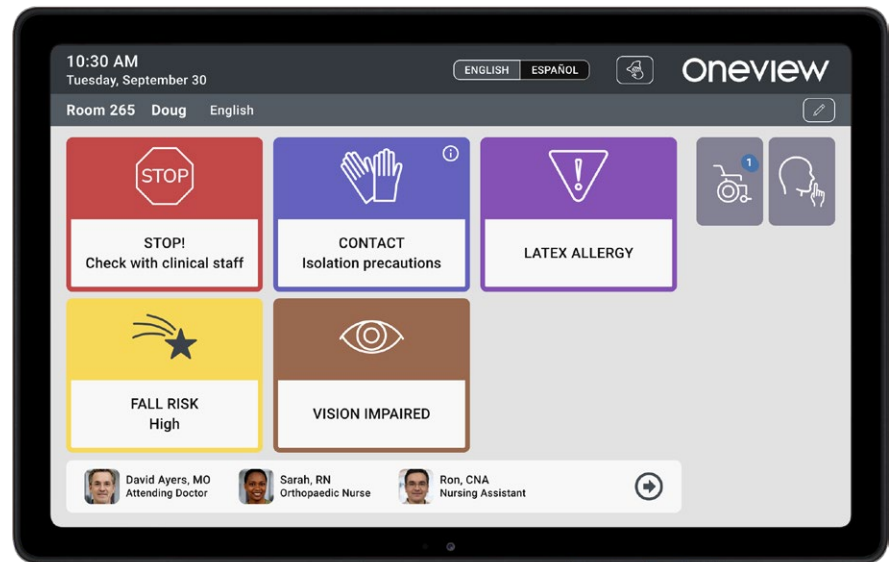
10:30 AM
Tuesday, September 30

ENGLISH ESPAÑOL

oneview

Room 265 Doug English

STOP

STOP!
Check with clinical staff

CONTACT
Isolation precautions

LATEX ALLERGY

1

FALL RISK
High

VISION IMPAIRED

David Ayers, MO
Attending Doctor

Sarah, RN
Orthopaedic Nurse

Ron, CNA
Nursing Assistant